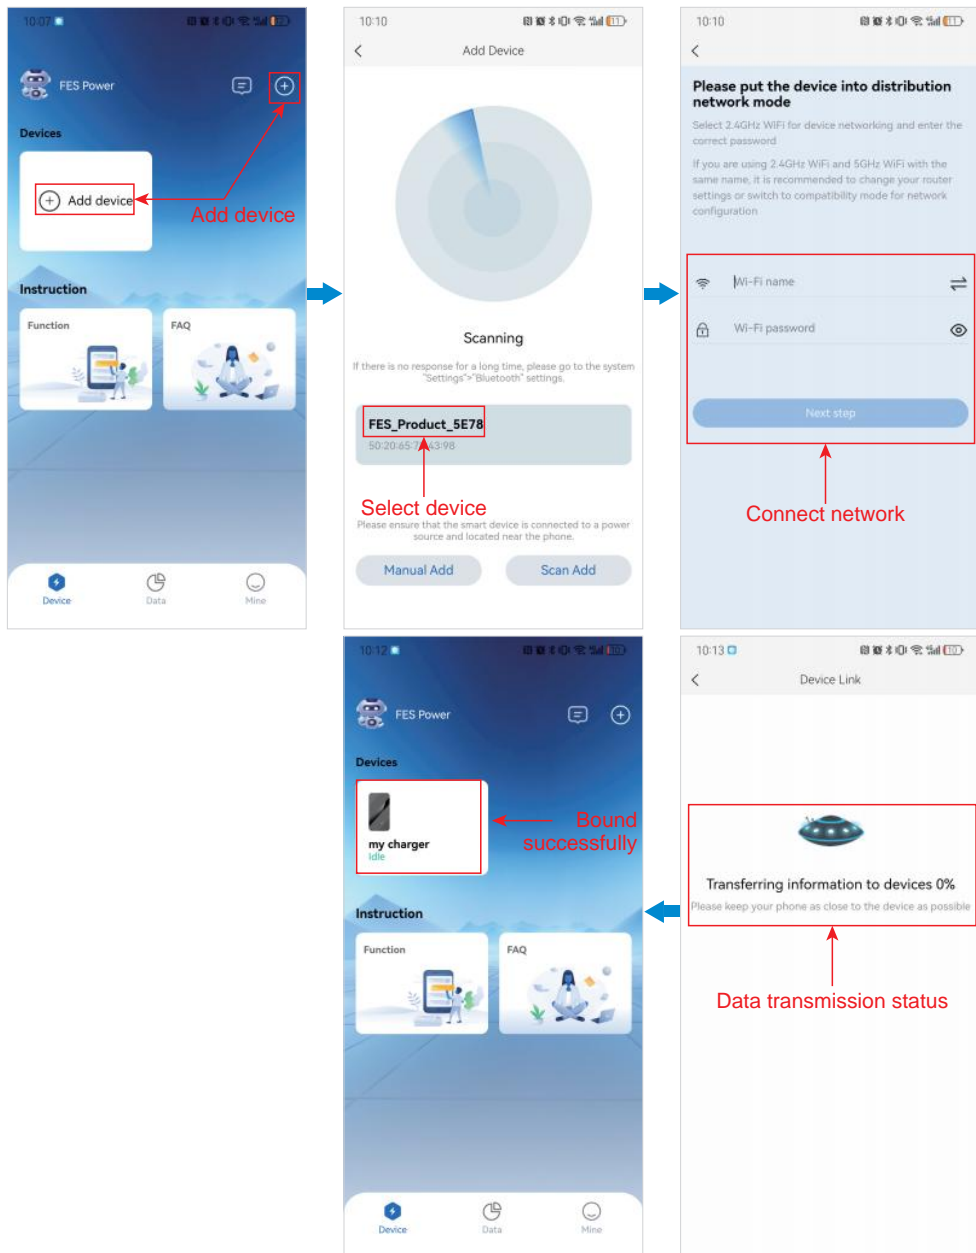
10:07

FES Power

Devices

Add device

Add device

Instruction

Function

FAQ

Device Data Mine

10:10

Add Device

Scanning

If there is no response for a long time, please go to the system "Settings">"Bluetooth" settings.

FES_Product_5E78

50:20:65:7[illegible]43:98

Select device

Please ensure that the smart device is connected to a power source and located near the phone.

Manual Add

Scan Add

10:10

Please put the device into distribution network mode

Select 2.4GHz WiFi for device networking and enter the correct password

If you are using 2.4GHz WiFi and 5GHz WiFi with the same name, it is recommended to change your router settings or switch to compatibility mode for network configuration

Wi-Fi name

Wi-Fi password

Next step

Connect network

10:12

FES Power

Devices

my charger
Idle

Bound successfully

Instruction

Function

FAQ

Device Data Mine

10:13

Device Link

Transferring information to devices 0%

Please keep your phone as close to the device as possible

Data transmission status